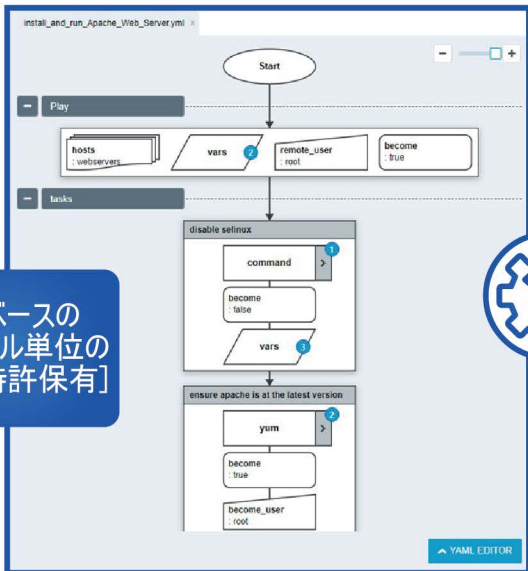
install_and_run_Apache_Web_Server.yml ×

Start

Play

hosts
: webservers

vars 2

remote_user
: root

become
: true

tasks

disable selinux

command 1

become
: false

vars 3

ensure apache is at the latest version

yum 2

become
: true

become_user
: root

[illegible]ースの
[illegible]ル単位の
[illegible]特許保有]

YAML EDITOR